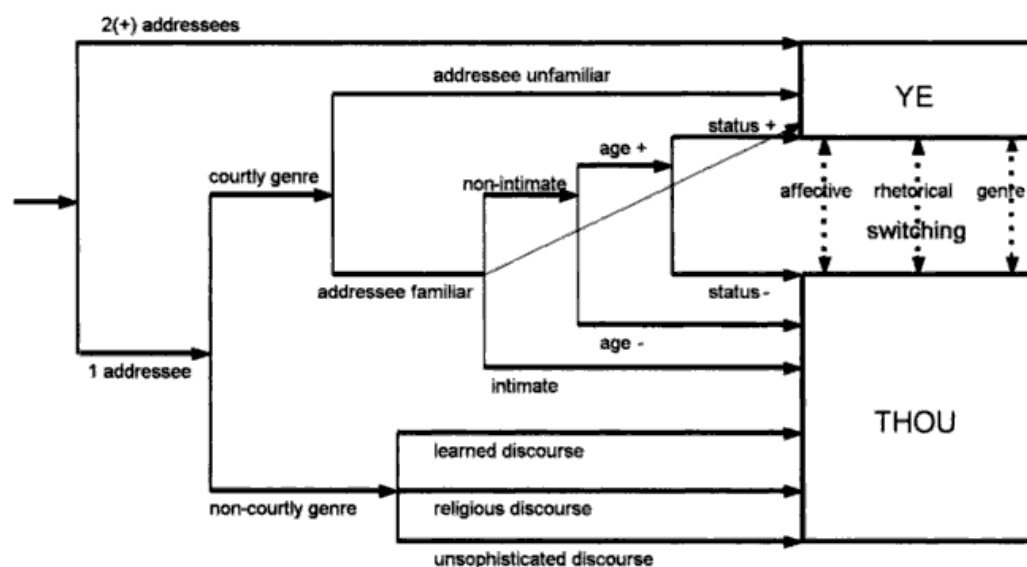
2(+) addressees

addressee unfamiliar

YE

status +

age +

courtly genre

non-intimate

affective

rhetorical

genre

switching

addressee familiar

status -

age -

1 addressee

intimate

THOU

learned discourse

non-courtly genre

religious discourse

unsophisticated discourse